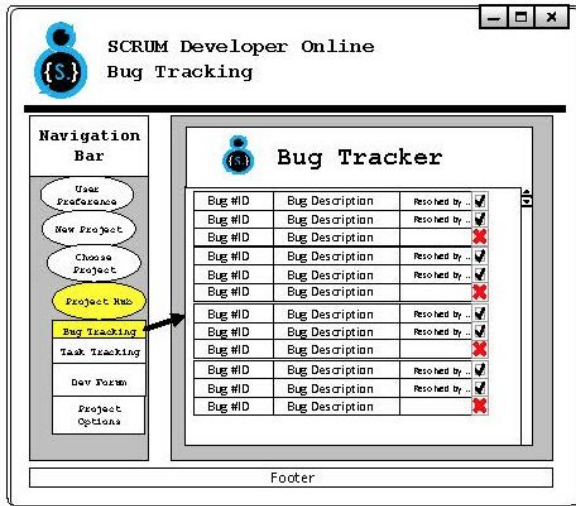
{S.}

SCRUM Developer Online
Bug Tracking

Navigation Bar

User Preference

New Project

Choose Project

Project Hub

Bug Tracking

Task Tracking

Dev Forum

Project Options

{S.}

Bug Tracker

| | | |
|---|---|---|
| Bug #ID | Bug Description | Resolved by .. |
| Bug #ID | Bug Description | Resolved by .. |
| Bug #ID | Bug Description | |
| Bug #ID | Bug Description | Resolved by .. |
| Bug #ID | Bug Description | Resolved by .. |
| Bug #ID | Bug Description | |
| Bug #ID | Bug Description | Resolved by .. |
| Bug #ID | Bug Description | Resolved by .. |
| Bug #ID | Bug Description | |
| Bug #ID | Bug Description | Resolved by .. |
| Bug #ID | Bug Description | Resolved by .. |
| Bug #ID | Bug Description | |

Footer